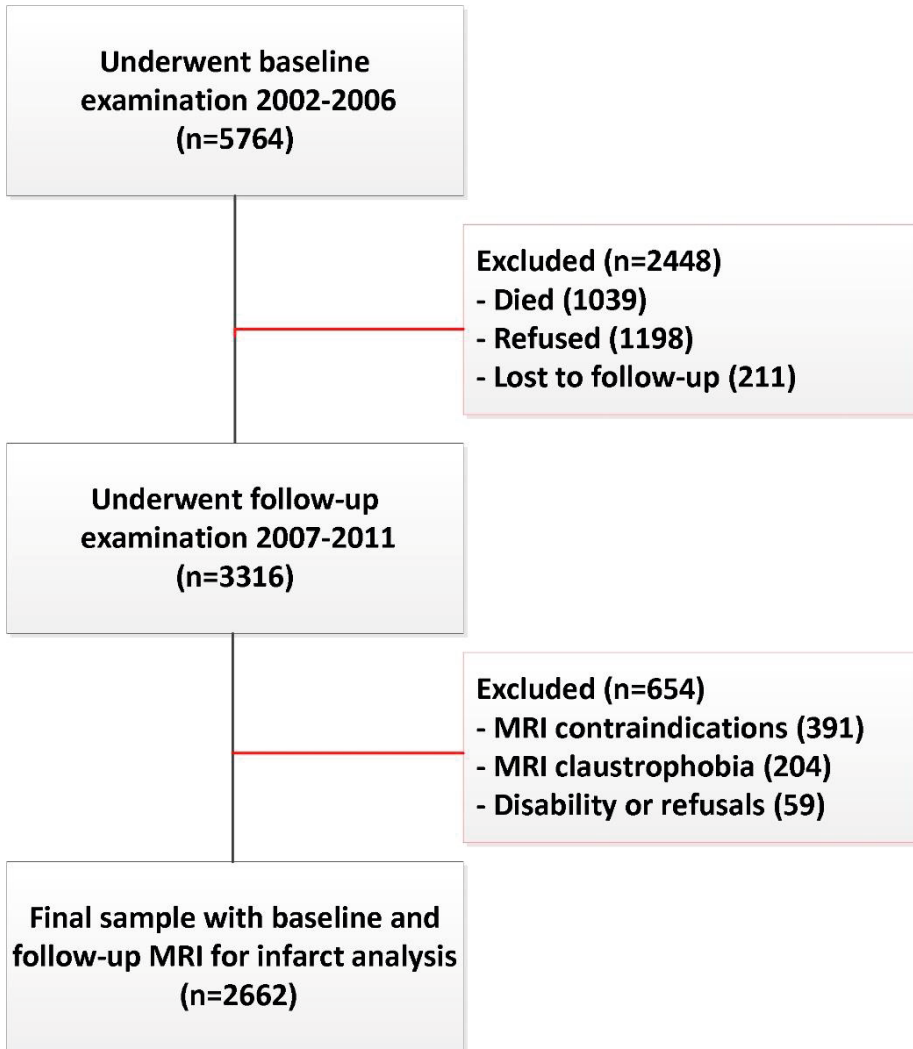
Underwent baseline examination 2002-2006
(n=5764)

Excluded (n=2448)
- Died (1039)
- Refused (1198)
- Lost to follow-up (211)

Underwent follow-up examination 2007-2011
(n=3316)

Excluded (n=654)
- MRI contraindications (391)
- MRI claustrophobia (204)
- Disability or refusals (59)

Final sample with baseline and follow-up MRI for infarct analysis
(n=2662)